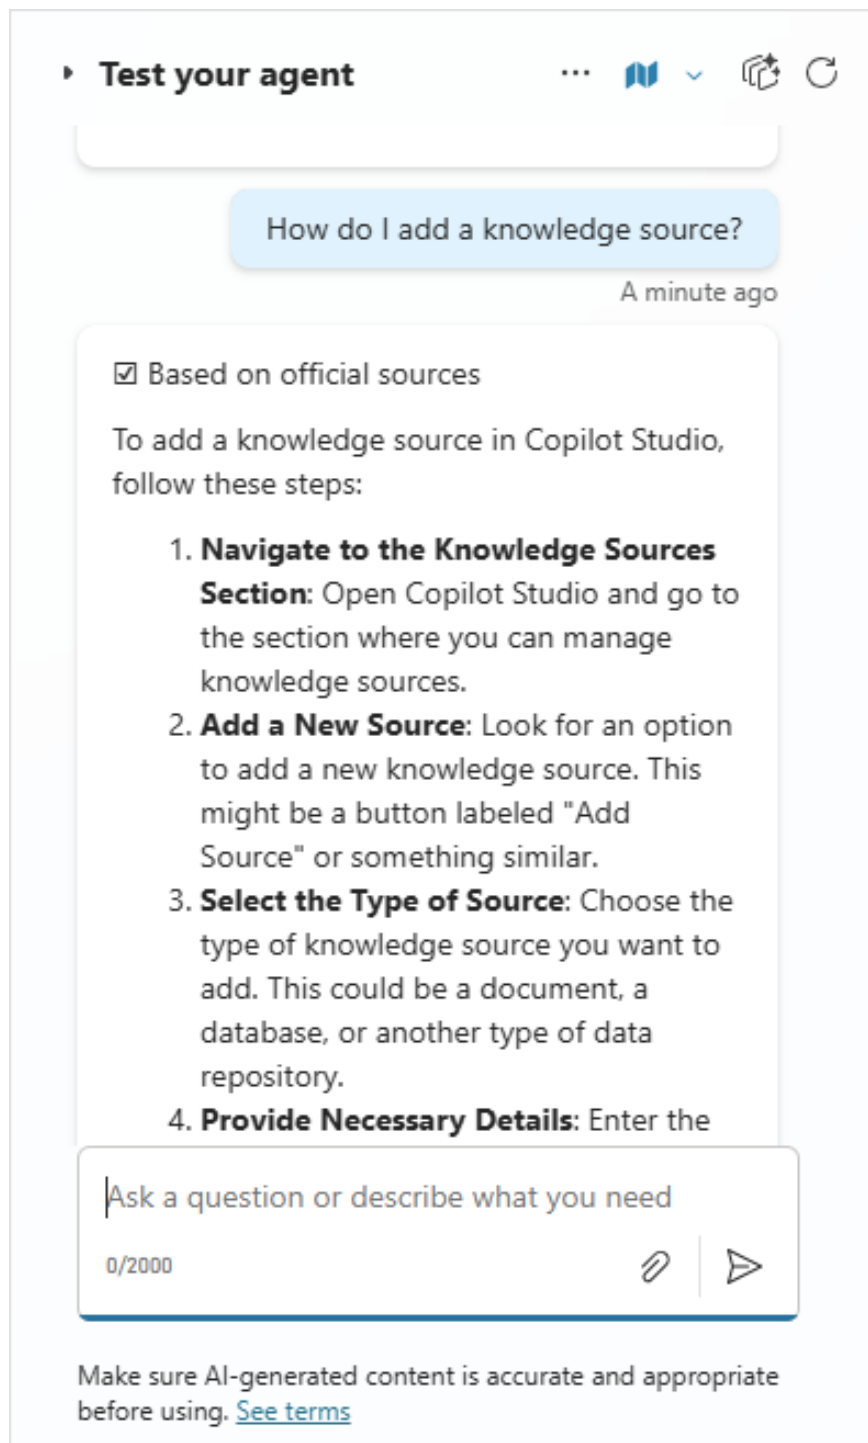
Test your agent

How do I add a knowledge source?

A minute ago

☑ Based on official sources

To add a knowledge source in Copilot Studio, follow these steps:

1. **Navigate to the Knowledge Sources Section**: Open Copilot Studio and go to the section where you can manage knowledge sources.
2. **Add a New Source**: Look for an option to add a new knowledge source. This might be a button labeled "Add Source" or something similar.
3. **Select the Type of Source**: Choose the type of knowledge source you want to add. This could be a document, a database, or another type of data repository.
4. **Provide Necessary Details**: Enter the

Ask a question or describe what you need

0/2000

Make sure AI-generated content is accurate and appropriate before using. See terms